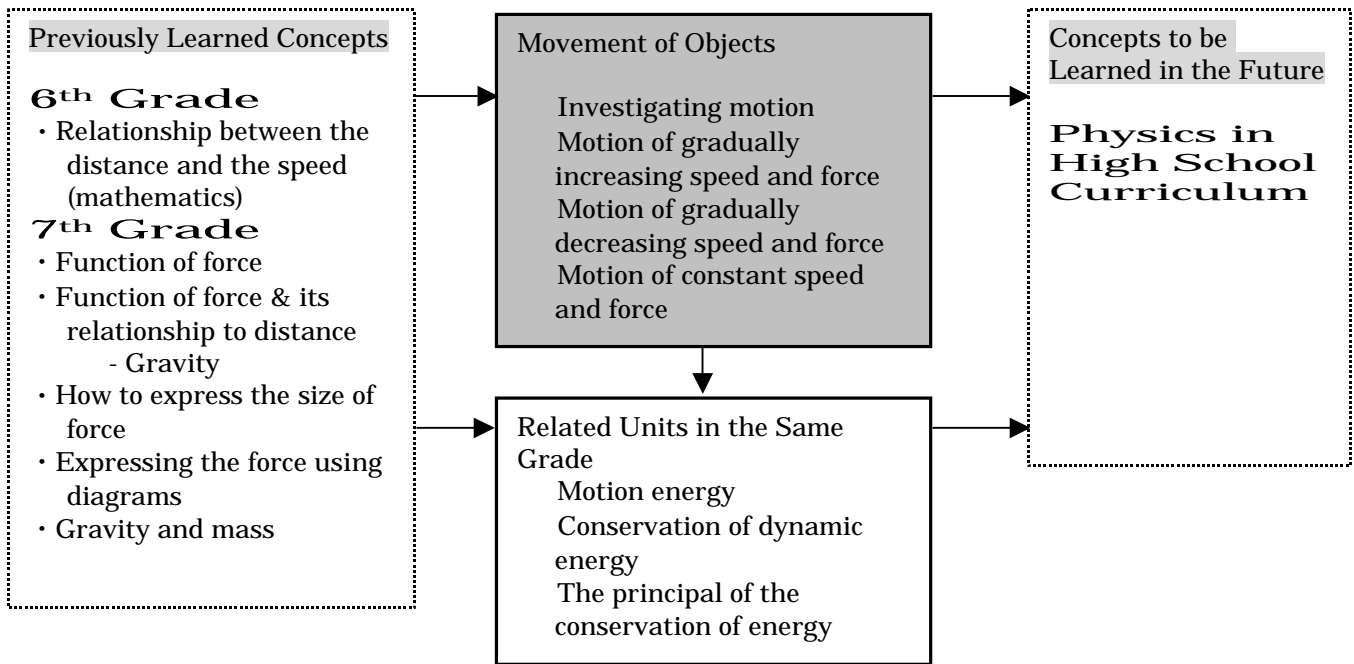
Previously Learned Concepts

6th Grade
・Relationship between the distance and the speed (mathematics)
7th Grade
・Function of force
・Function of force & its relationship to distance
- Gravity
・How to express the size of force
・Expressing the force using diagrams
・Gravity and mass

Movement of Objects

Investigating motion
Motion of gradually increasing speed and force
Motion of gradually decreasing speed and force
Motion of constant speed and force

Related Units in the Same Grade

Motion energy
Conservation of dynamic energy
The principal of the conservation of energy

Concepts to be Learned in the Future

Physics in High School Curriculum